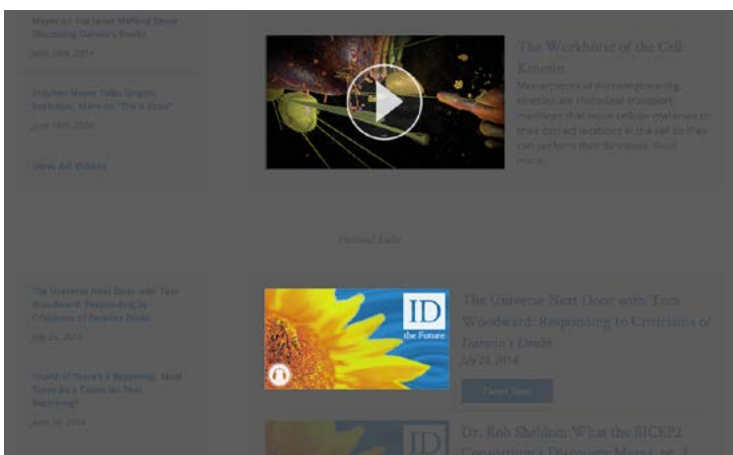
Meyer on the Janet Mefferd Show Discussing Darwin's Doubt
June 20th, 2014

Stephen Meyer Talks Origins, Evolution, More on "The 4 Dims"
June 18th, 2014

View All Videos

The Workhorse of the Cell: Kinesin
Nanoscale pieces of microengineering, kinesins are molecular transport machines that move cellular materials to their correct locations in the cell so they can perform their functions. Read more...

Featured Audio

The Universe Next Door with Tom Woodward: Responding to Criticisms of Darwin's Doubt
July 23, 2014

Dr. Rob Sheldon: If There's a Beginning, Must There Be a Cause for That Beginning?
June 18, 2014

ID the Future

The Universe Next Door with Tom Woodward: Responding to Criticisms of Darwin's Doubt
July 23, 2014

Listen Now

Dr. Rob Sheldon: What the BICEP2 Cosmology's Discovery Means pt. 2